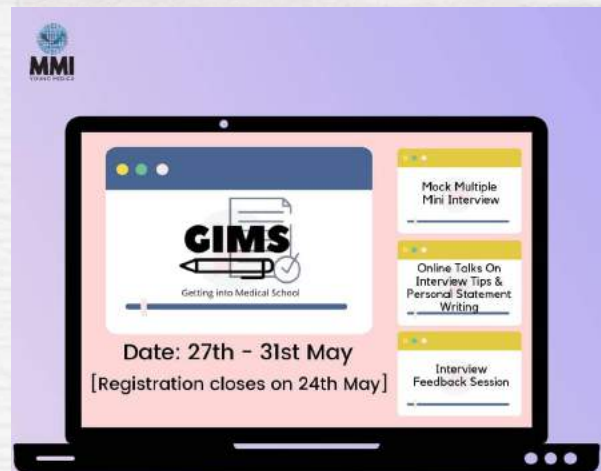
MMI
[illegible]

GIMS
Getting into Medical School

Date: 27th - 31st May
[Registration closes on 24th May]

Mock Multiple Mini Interview

Online Talks On Interview Tips & Personal Statement Writing

Interview Feedback Session